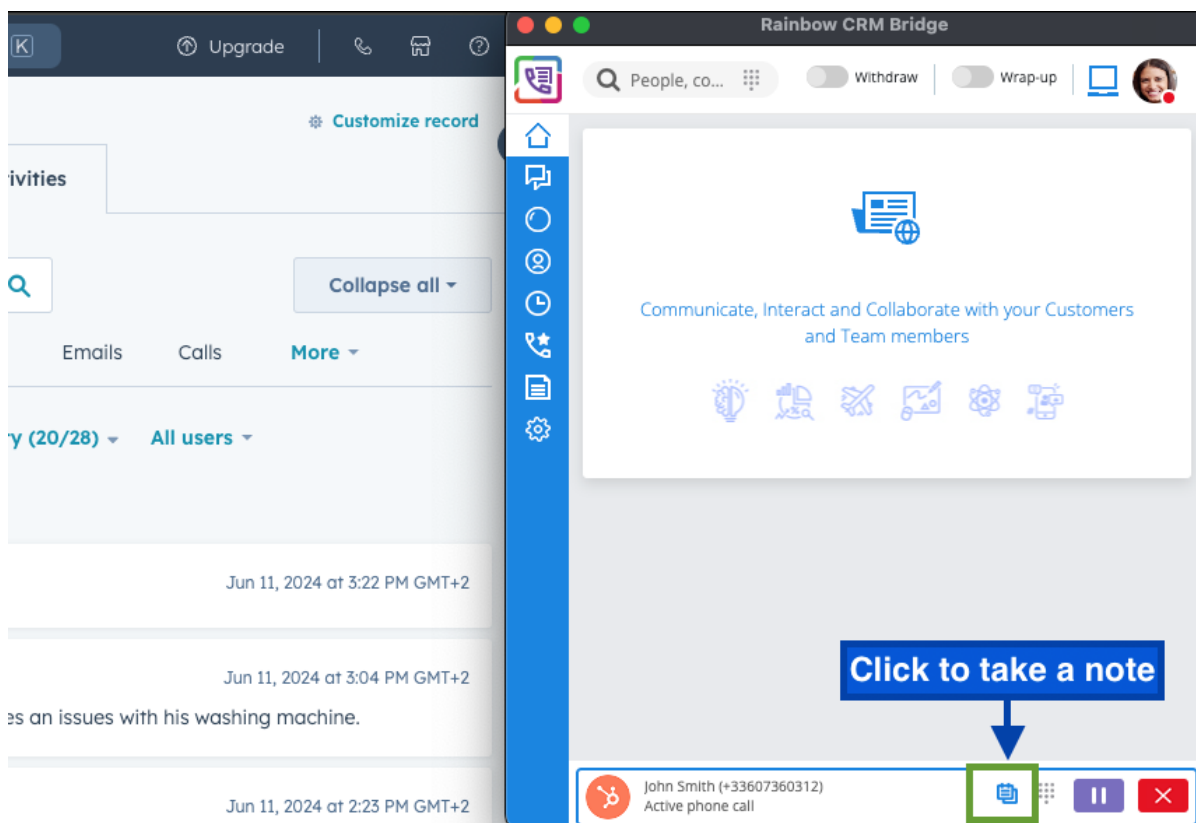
K

Upgrade

Customize record

ivities

Collapse all

Emails

Calls

More

y (20/28)

All users

Jun 11, 2024 at 3:22 PM GMT+2

Jun 11, 2024 at 3:04 PM GMT+2

es an issues with his washing machine.

Jun 11, 2024 at 2:23 PM GMT+2

Rainbow CRM Bridge

People, co...

Withdraw

Wrap-up

Communicate, Interact and Collaborate with your Customers and Team members

Click to take a note

John Smith (+33607360312)
Active phone call